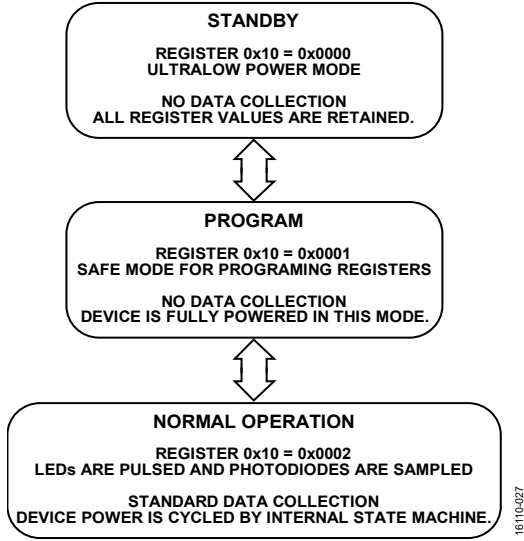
STANDBY

REGISTER 0x10 = 0x0000
ULTRALOW POWER MODE

NO DATA COLLECTION
ALL REGISTER VALUES ARE RETAINED.

PROGRAM

REGISTER 0x10 = 0x0001
SAFE MODE FOR PROGRAMING REGISTERS

NO DATA COLLECTION
DEVICE IS FULLY POWERED IN THIS MODE.

NORMAL OPERATION

REGISTER 0x10 = 0x0002
LEDs ARE PULSED AND PHOTODIODES ARE SAMPLED

STANDARD DATA COLLECTION
DEVICE POWER IS CYCLED BY INTERNAL STATE MACHINE.

16110-027